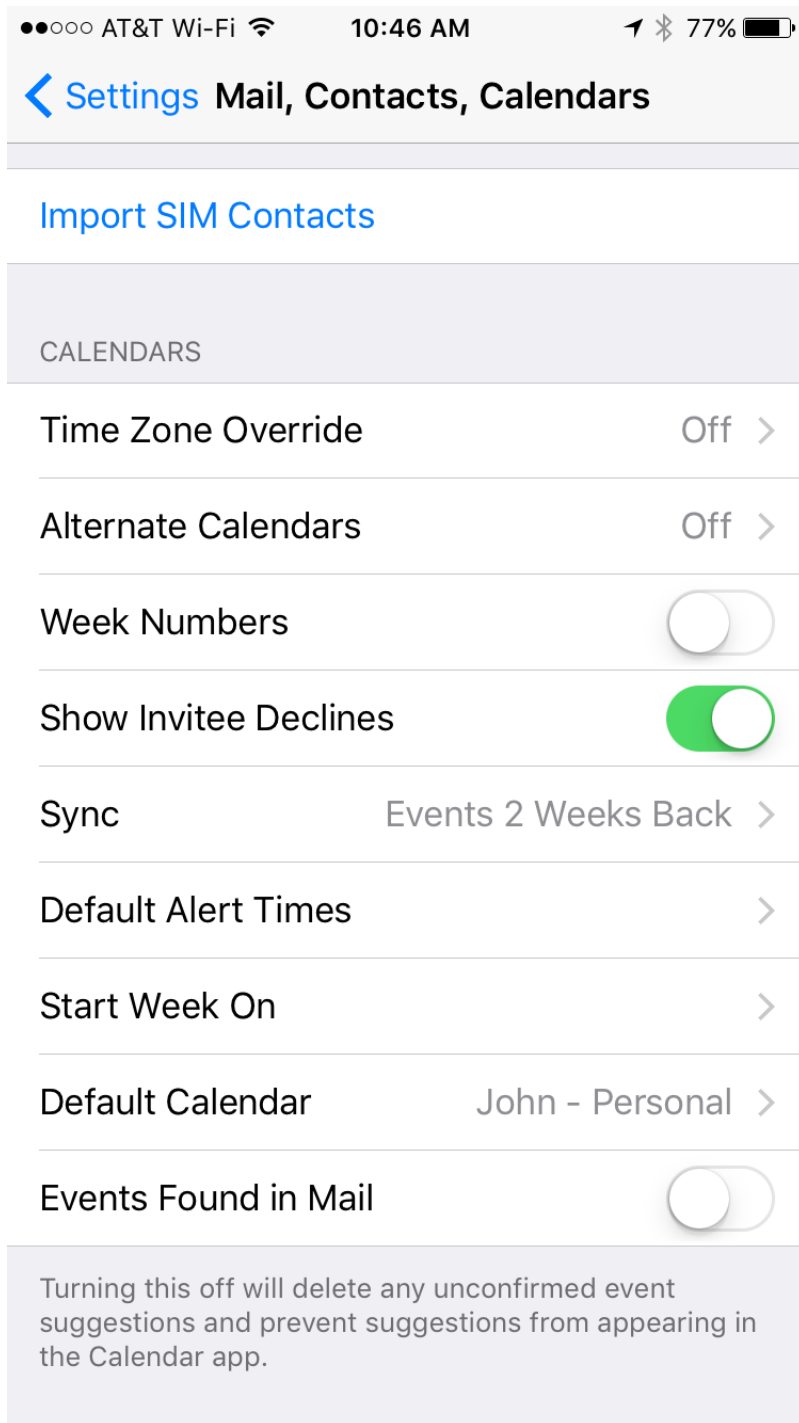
●●○○○ AT&T Wi-Fi 10:46 AM 77%

Settings Mail, Contacts, Calendars

Import SIM Contacts

CALENDARS

Time Zone Override Off

Alternate Calendars Off

Week Numbers

Show Invitee Declines

Sync Events 2 Weeks Back

Default Alert Times

Start Week On

Default Calendar John - Personal

Events Found in Mail

Turning this off will delete any unconfirmed event suggestions and prevent suggestions from appearing in the Calendar app.